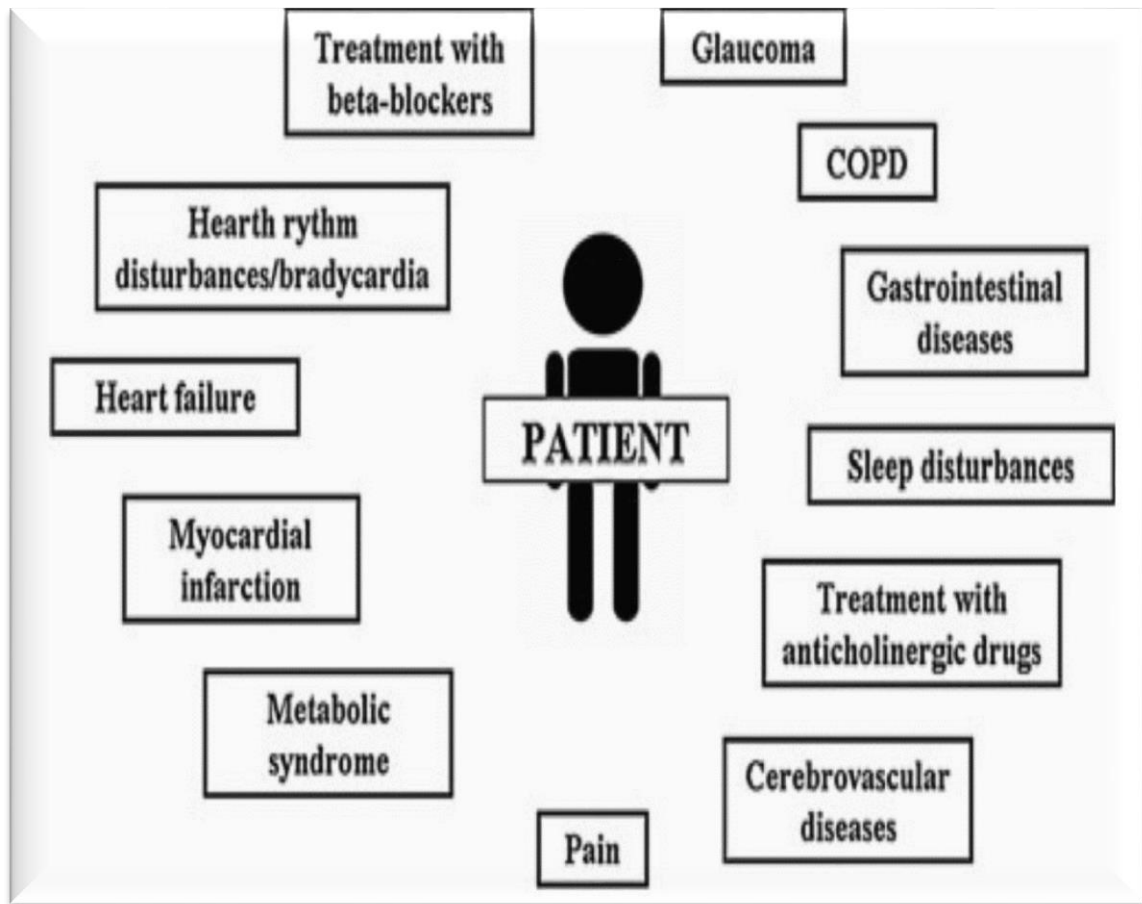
Treatment with beta-blockers

Glaucoma

COPD

Hearth rythm disturbances/bradycardia

Gastrointestinal diseases

Heart failure

PATIENT

Sleep disturbances

Myocardial infarction

Treatment with anticholinergic drugs

Metabolic syndrome

Cerebrovascular diseases

Pain